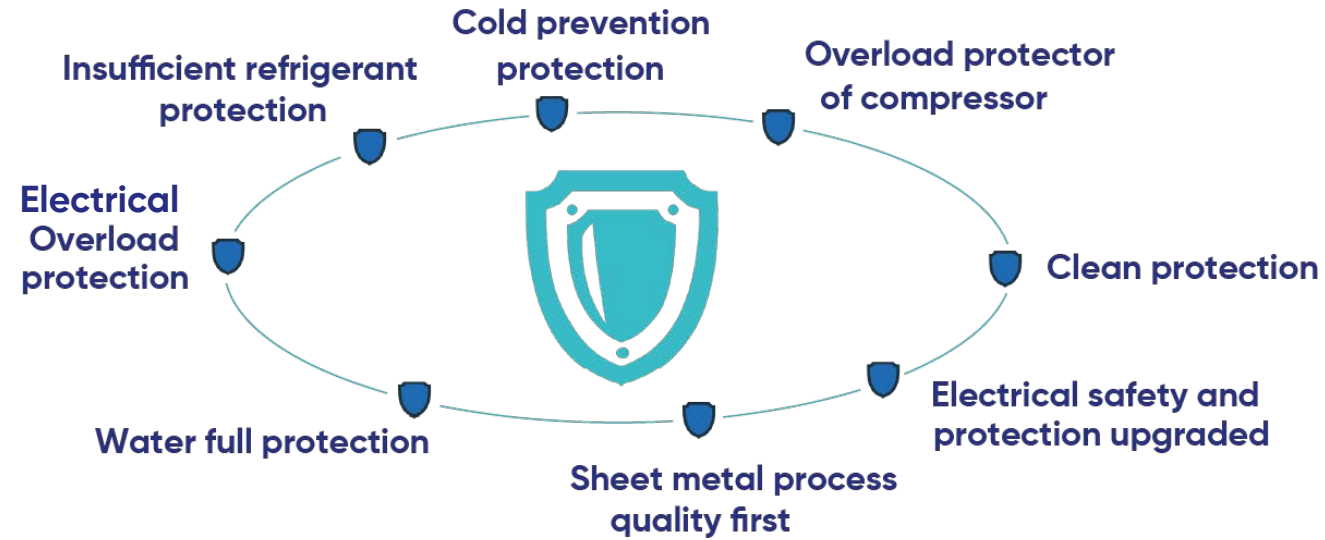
Cold prevention protection

Insufficient refrigerant protection

Overload protector of compressor

Electrical Overload protection

Clean protection

Electrical safety and protection upgraded

Water full protection

Sheet metal process quality first